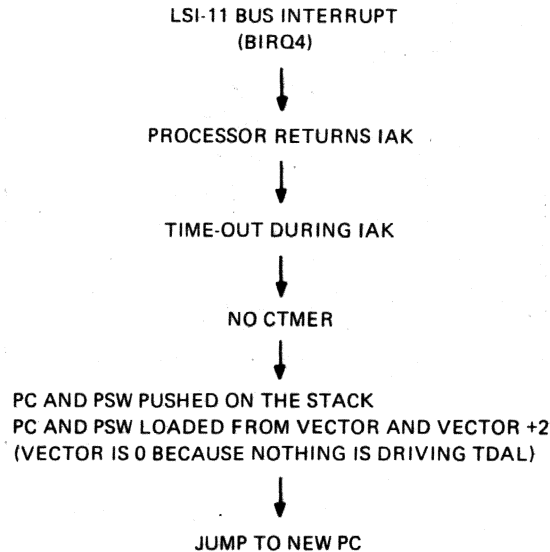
LSI-11 BUS INTERRUPT
(BIRQ4)

PROCESSOR RETURNS IAK

TIME-OUT DURING IAK

NO CTMER

PC AND PSW PUSHED ON THE STACK
PC AND PSW LOADED FROM VECTOR AND VECTOR +2
(VECTOR IS 0 BECAUSE NOTHING IS DRIVING TDAL)

JUMP TO NEW PC